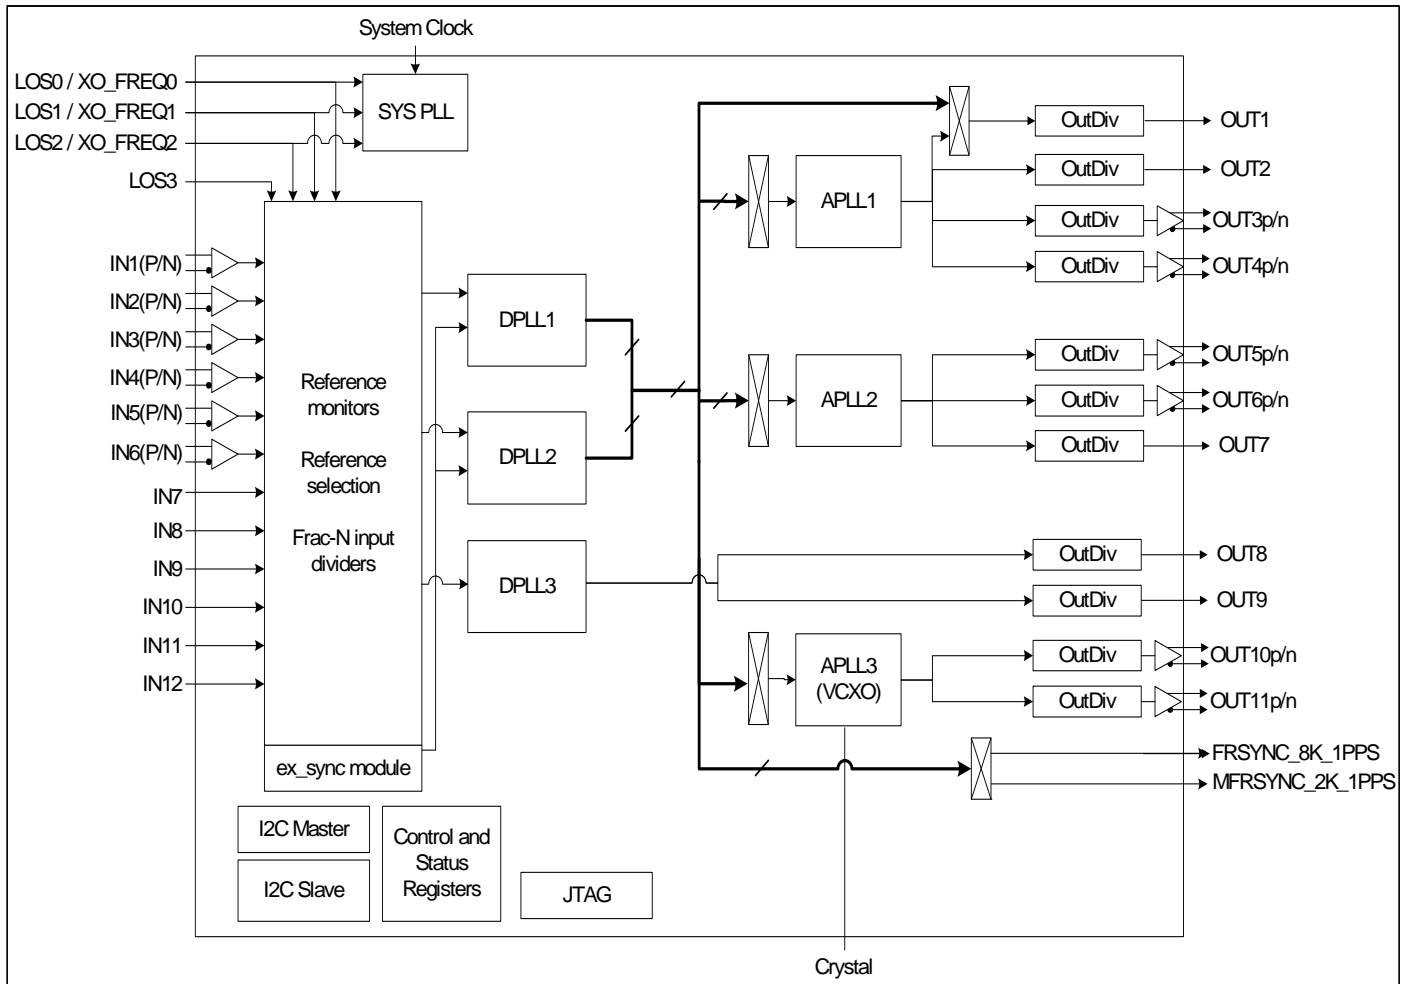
System Clock

LOS0 / XO_FREQ0
LOS1 / XO_FREQ1
LOS2 / XO_FREQ2
LOS3

SYS PLL

IN1(P/N)
IN2(P/N)
IN3(P/N)
IN4(P/N)
IN5(P/N)
IN6(P/N)
IN7
IN8
IN9
IN10
IN11
IN12

Reference monitors

Reference selection

Frac-N input dividers

ex_sync module

DPLL1
DPLL2
DPLL3

APLL1
APLL2
APLL3 (VCXO)

OutDiv OUT1
OutDiv OUT2
OutDiv OUT3p/n
OutDiv OUT4p/n
OutDiv OUT5p/n
OutDiv OUT6p/n
OutDiv OUT7
OutDiv OUT8
OutDiv OUT9
OutDiv OUT10p/n
OutDiv OUT11p/n

FRSYNC_8K_1PPS
MFRSYNC_2K_1PPS

I2C Master
I2C Slave
Control and Status Registers
JTAG

Crystal